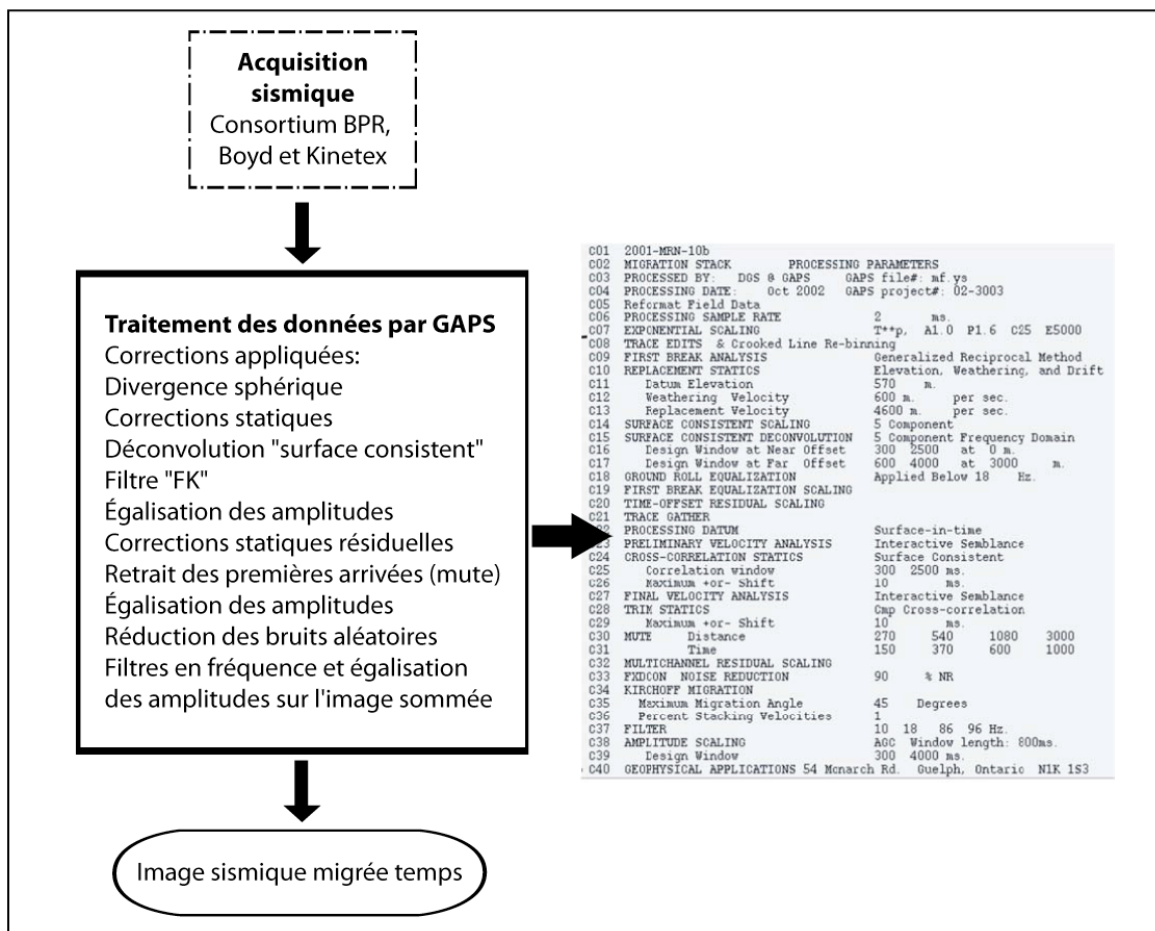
**Acquisition sismique**
Consortium BPR, Boyd et Kinetex

**Traitement des données par GAPS**
Corrections appliquées:
Divergence sphérique
Corrections statiques
Déconvolution "surface consistent"
Filtre "FK"
Égalisation des amplitudes
Corrections statiques résiduelles
Retrait des premières arrivées (mute)
Égalisation des amplitudes
Réduction des bruits aléatoires
Filtres en fréquence et égalisation des amplitudes sur l'image sommée

Image sismique migrée temps

C01 2001-MRN-10b
C02 MIGRATION STACK PROCESSING PARAMETERS
C03 PROCESSED BY: DGS @ GAPS GAPS file#: mf.ys
C04 PROCESSING DATE: Oct 2002 GAPS project#: 02-3003
C05 Reformat Field Data
C06 PROCESSING SAMPLE RATE 2 ms.
C07 EXPONENTIAL SCALING T**p, A1.0 P1.6 C25 E5000
C08 TRACE EDITS & Crooked Line Re-binning
C09 FIRST BREAK ANALYSIS Generalized Reciprocal Method
C10 REPLACEMENT STATICS Elevation, Weathering, and Drift
C11 Datum Elevation 570 m.
C12 Weathering Velocity 600 m. per sec.
C13 Replacement Velocity 4600 m. per sec.
C14 SURFACE CONSISTENT SCALING 5 Component
C15 SURFACE CONSISTENT DECONVOLUTION 5 Component Frequency Domain
C16 Design Window at Near Offset 300 2500 at 0 m.
C17 Design Window at Far Offset 600 4000 at 3000 m.
C18 GROUND ROLL EQUALIZATION Applied Below 18 Hz.
C19 FIRST BREAK EQUALIZATION SCALING
C20 TIME-OFFSET RESIDUAL SCALING
C21 TRACE GATHER
C22 PROCESSING DATUM Surface-in-time
C23 PRELIMINARY VELOCITY ANALYSIS Interactive Semblance
C24 CROSS-CORRELATION STATICS Surface Consistent
C25 Correlation window 300 2500 ms.
C26 Maximum +or- Shift 10 ms.
C27 FINAL VELOCITY ANALYSIS Interactive Semblance
C28 TRIM STATICS Cmp Cross-correlation
C29 Maximum +or- Shift 10 ms.
C30 MUTE Distance 270 540 1080 3000
C31 Time 150 370 600 1000
C32 MULTICHANNEL RESIDUAL SCALING
C33 FXDCON NOISE REDUCTION 90 % NR
C34 KIRCHOFF MIGRATION
C35 Maximum Migration Angle 45 Degrees
C36 Percent Stacking Velocities 1
C37 FILTER 10 18 86 96 Hz.
C38 AMPLITUDE SCALING AGC Window length: 800ms.
C39 Design Window 300 4000 ms.
C40 GEOPHYSICAL APPLICATIONS 54 Mcnarch Rd. Guelph, Ontario N1K 1S3